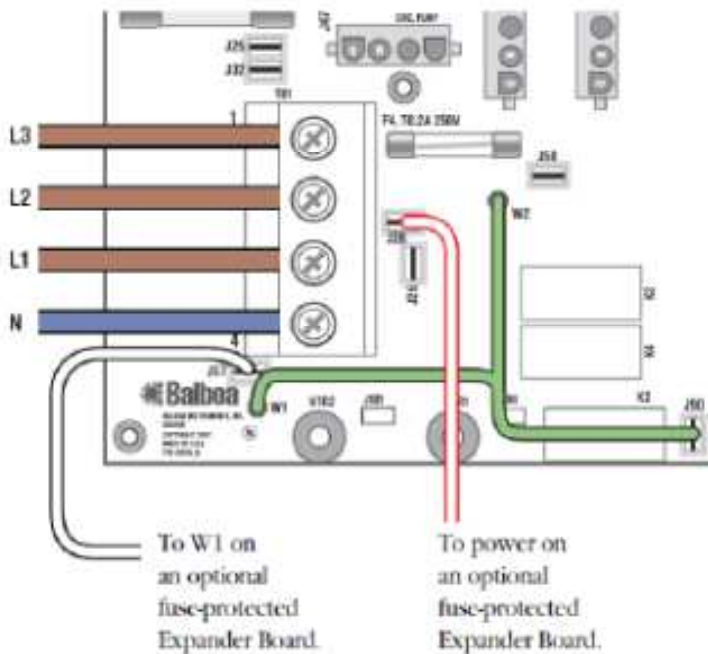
J47
CIRC PUMP
J25
J32
TB1
1
L3
F4, T0.2A 250V
J58
L2
W2
L1
J26
J31
N
4
Balboa
W1
VTB2
J59
K1
K2
J90

To W1 on an optional fuse-protected Expander Board.

To power on an optional fuse-protected Expander Board.